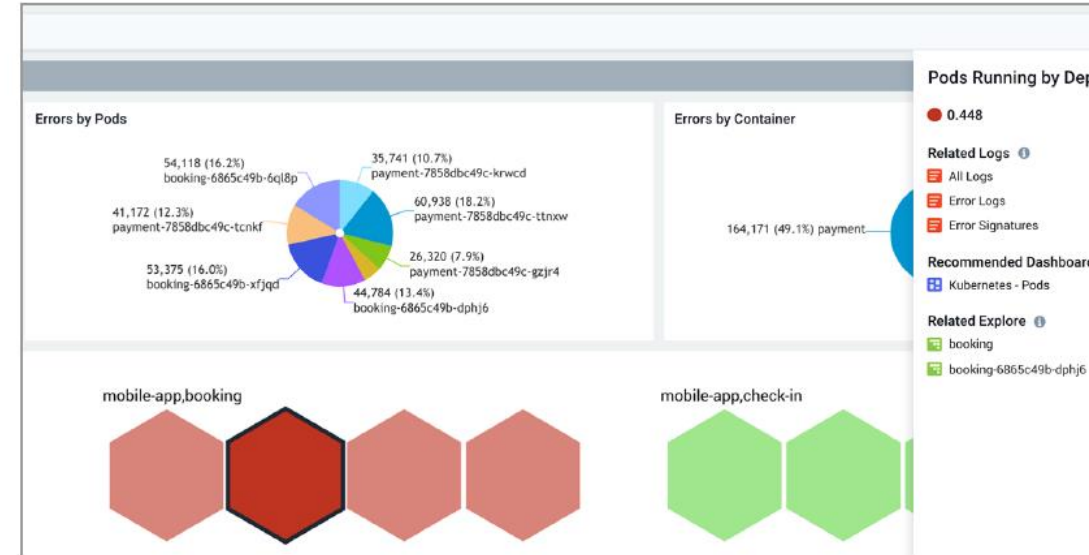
Errors by Pods

54,118 (16.2%)
booking-6865c49b-6ql8p

35,741 (10.7%)
payment-7858dbc49c-krwcd

60,938 (18.2%)
payment-7858dbc49c-ttnxw

41,172 (12.3%)
payment-7858dbc49c-tcnkf

26,320 (7.9%)
payment-7858dbc49c-gzjr4

53,375 (16.0%)
booking-6865c49b-xfjqd

44,784 (13.4%)
booking-6865c49b-dphj6

Errors by Container

164,171 (49.1%) payment

mobile-app,booking

mobile-app,check-in

Pods Running by Dep

0.448

Related Logs
All Logs
Error Logs
Error Signatures

Recommended Dashboar
Kubernetes - Pods

Related Explore
booking
booking-6865c49b-dphj6